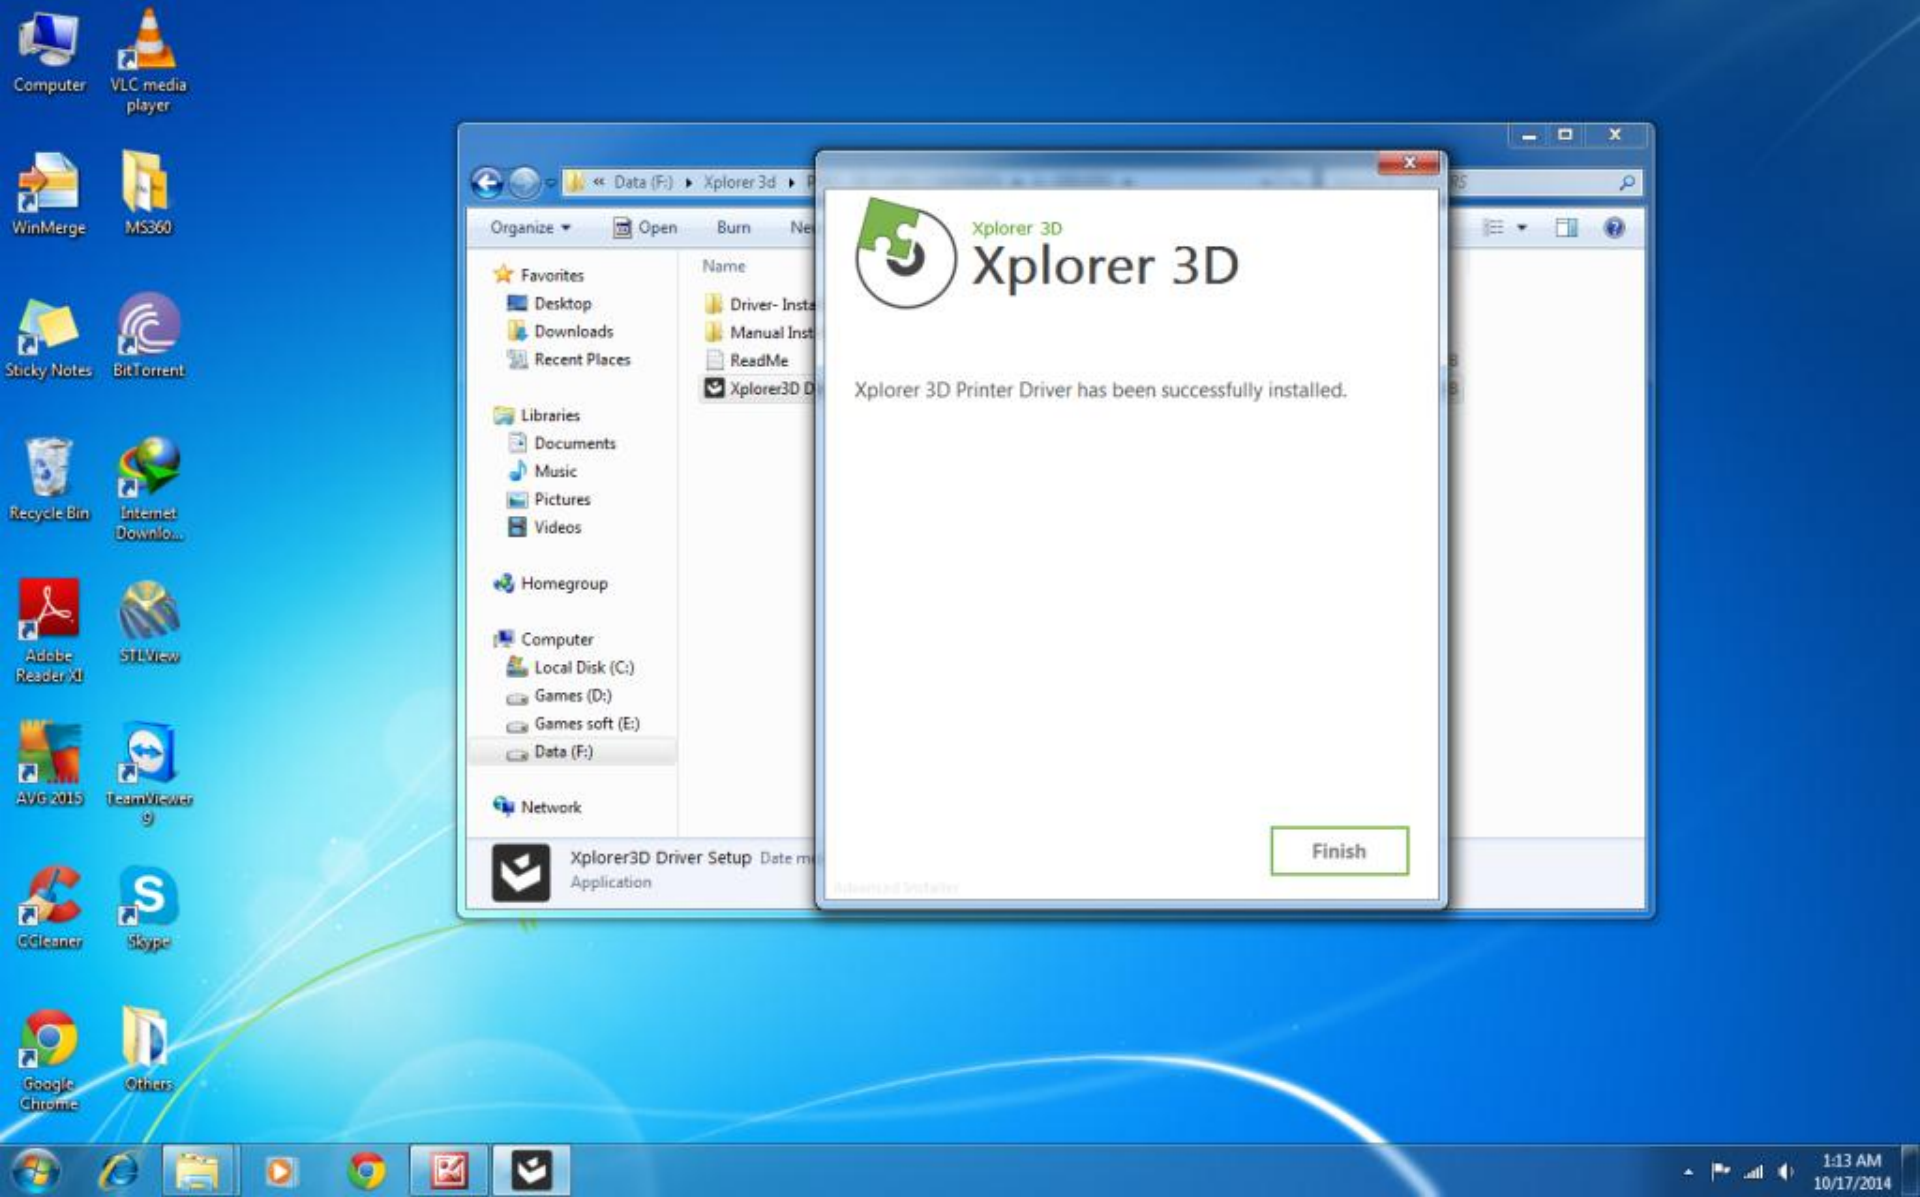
Computer
VLC media player
WinMerge
MS360
Sticky Notes
BitTorrent
Recycle Bin
Internet Downlo...
Adobe Reader XI
STLView
AVG 2015
TeamViewer 9
CCleaner
Skype
Google Chrome
Others

« Data (F:) ▸ Xplorer 3d ▸ P
Organize ▾ Open Burn Ne
Favorites
Desktop
Downloads
Recent Places
Libraries
Documents
Music
Pictures
Videos
Homegroup
Computer
Local Disk (C:)
Games (D:)
Games soft (E:)
Data (F:)
Network
Name
Driver- Insta
Manual Inst
ReadMe
Xplorer3D D
Xplorer3D Driver Setup Date m
Application

Xplorer 3D
Xplorer 3D
Xplorer 3D Printer Driver has been successfully installed.
Finish
Advanced Installer

1:13 AM
10/17/2014